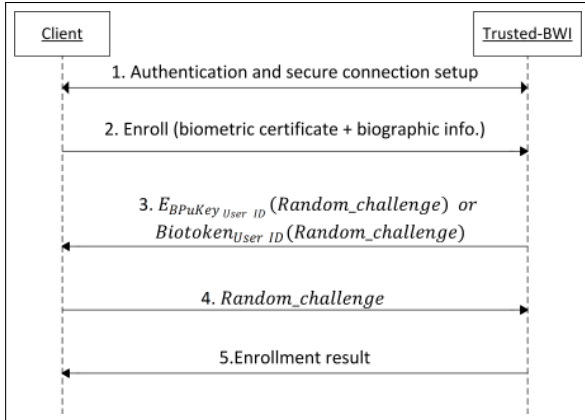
Client

Trusted-BWI

1. Authentication and secure connection setup

2. Enroll (biometric certificate + biographic info.)

3. $E_{BPuKey_{User\ ID}}(Random\_challenge)$ $or$ $Biotoken_{User\ ID}(Random\_challenge)$

4. $Random\_challenge$

5.Enrollment result